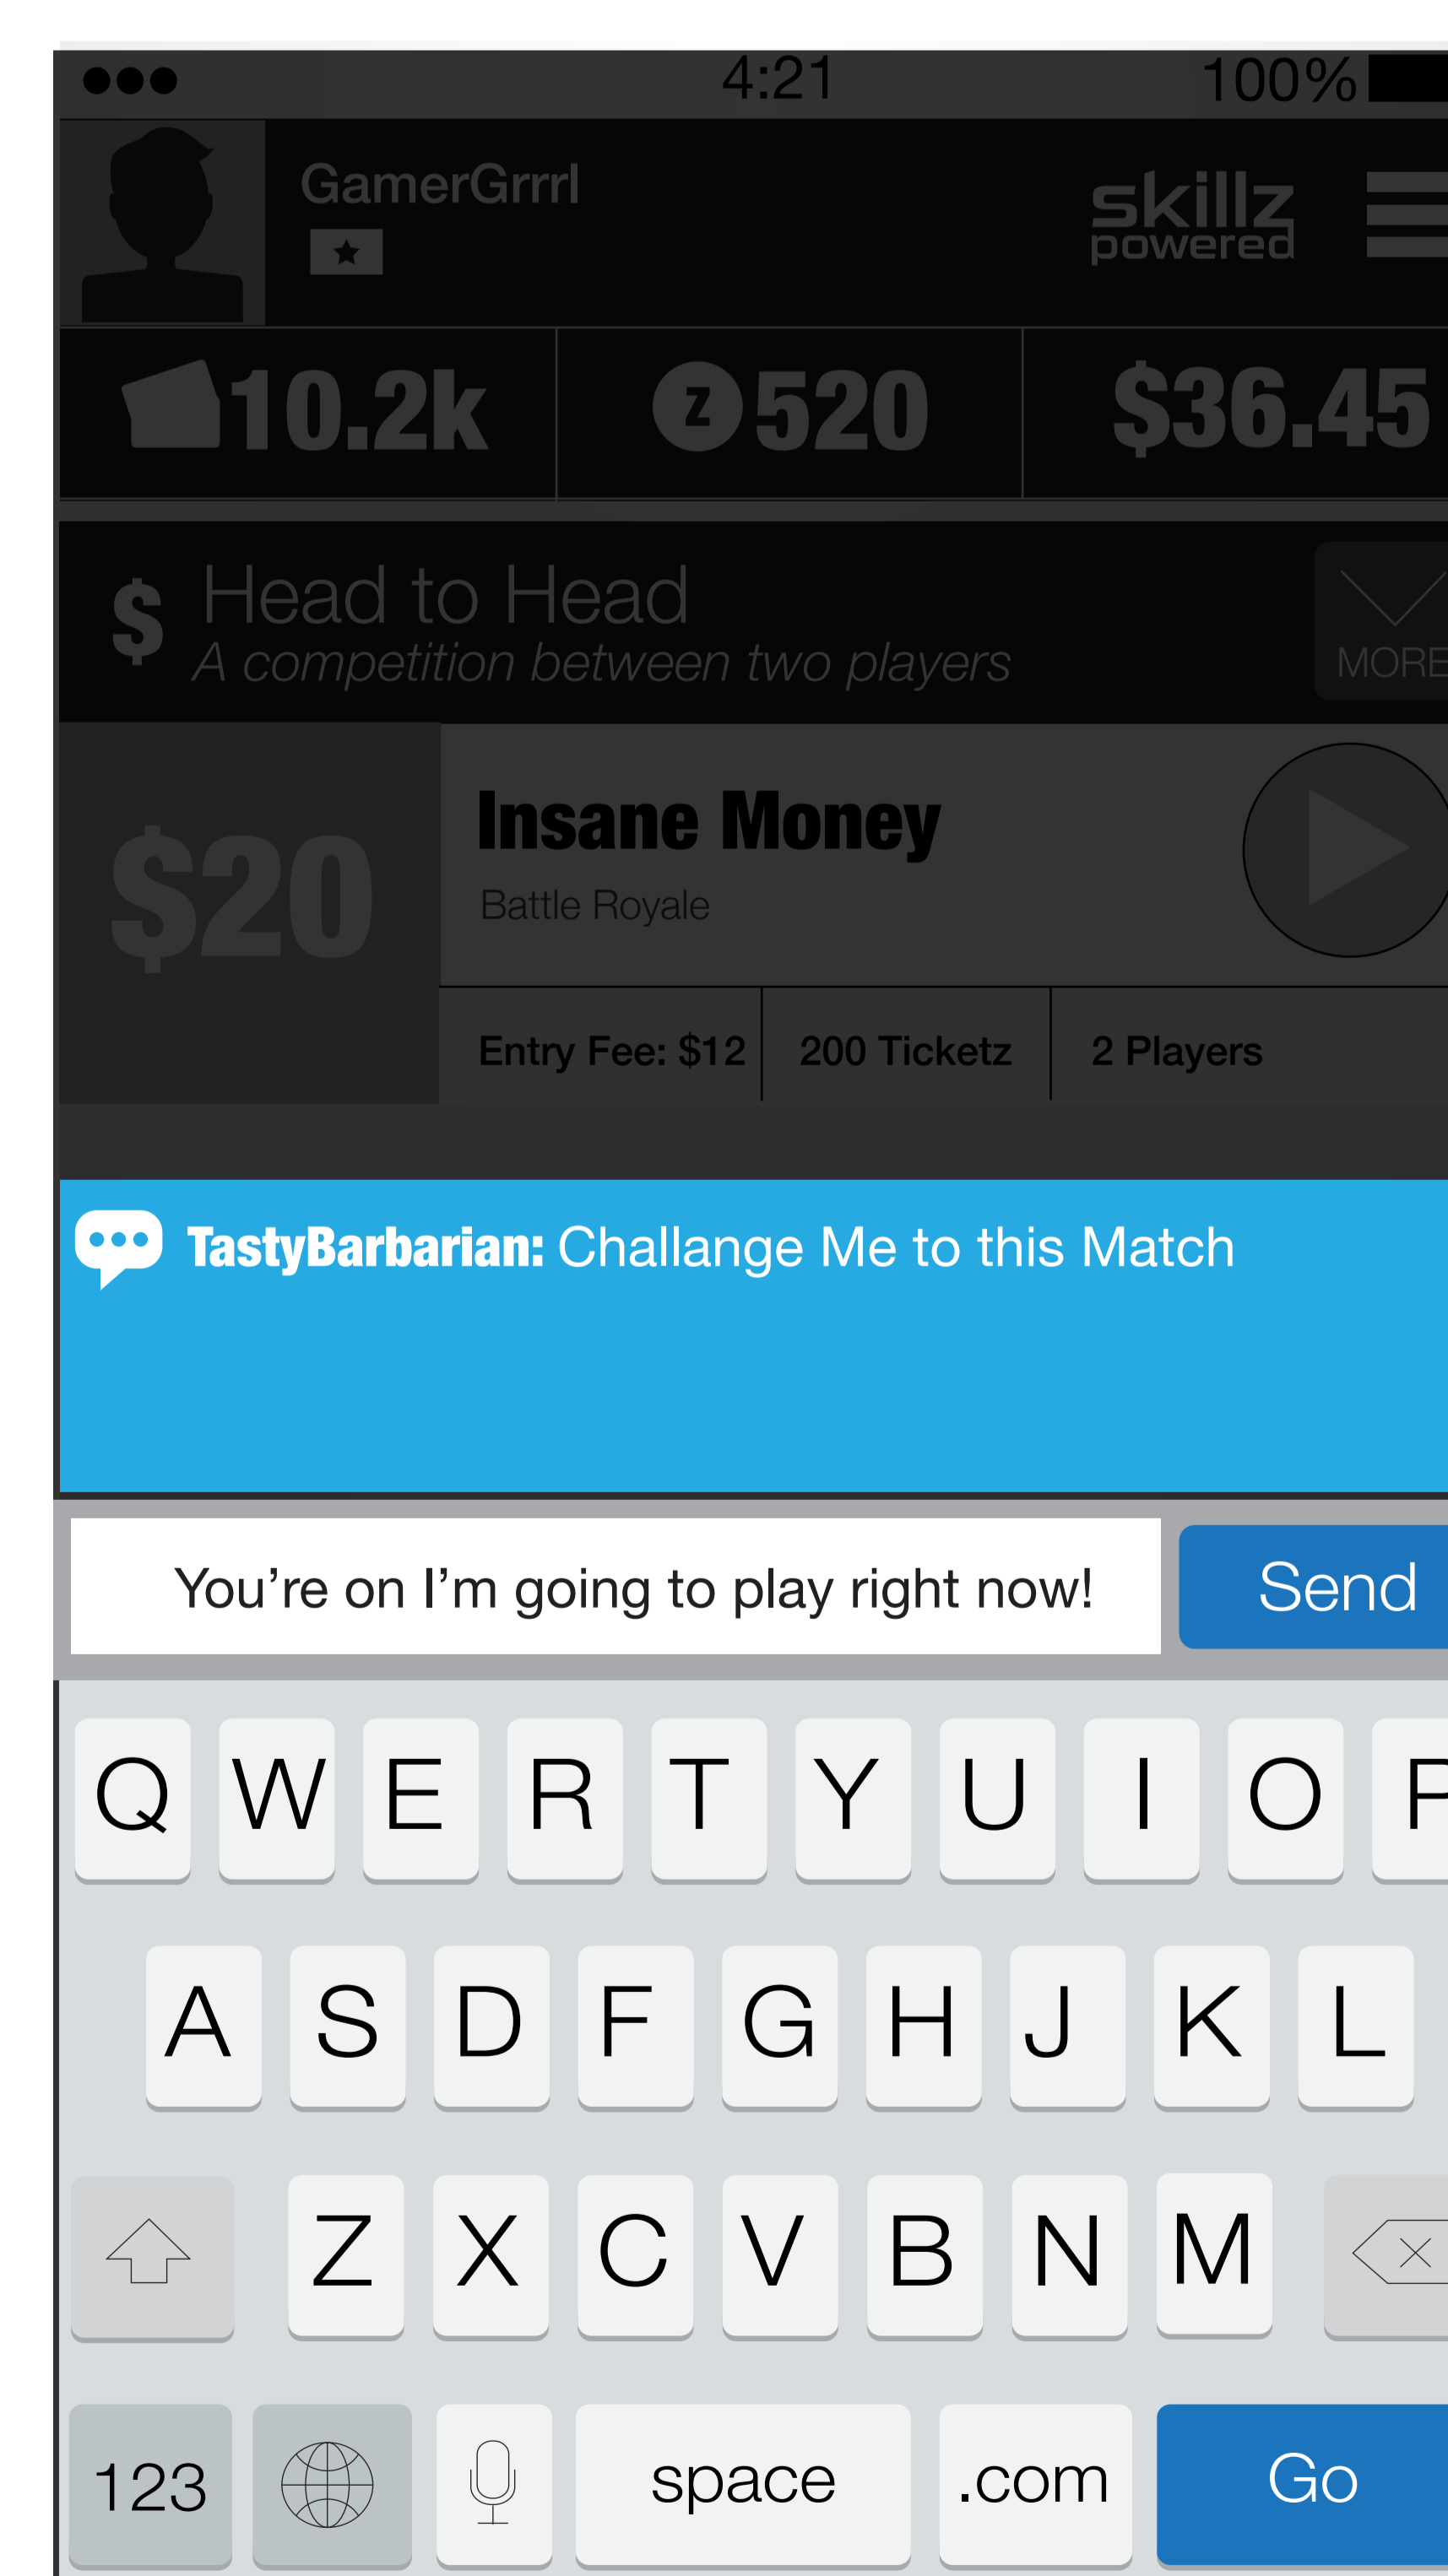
4:21 100%

GamerGrrrl

skillz powered

10.2k

520

$36.45

$ Head to Head
A competition between two players

MORE

$20

Insane Money
Battle Royale

Entry Fee: $12 | 200 Ticketz | 2 Players

TastyBarbarian: Challange Me to this Match

You’re on I’m going to play right now!

Send

Q W E R T Y U I O P

A S D F G H J K L

Z X C V B N M

123 space .com Go